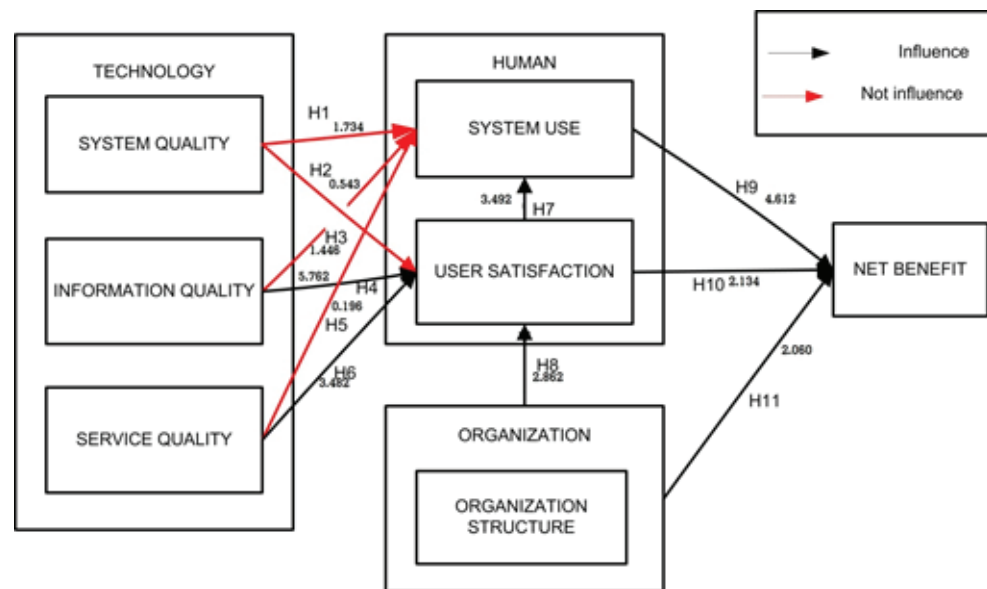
Influence

Not influence

TECHNOLOGY

SYSTEM QUALITY

INFORMATION QUALITY

SERVICE QUALITY

HUMAN

SYSTEM USE

USER SATISFACTION

ORGANIZATION

ORGANIZATION STRUCTURE

NET BENEFIT

H1 1.734

H2 0.543

H3 1.446

5.762 H4

0.196

H5

H6 3.482

3.492 H7

H8 2.862

H9 4.612

H10 2.134

2.060

H11